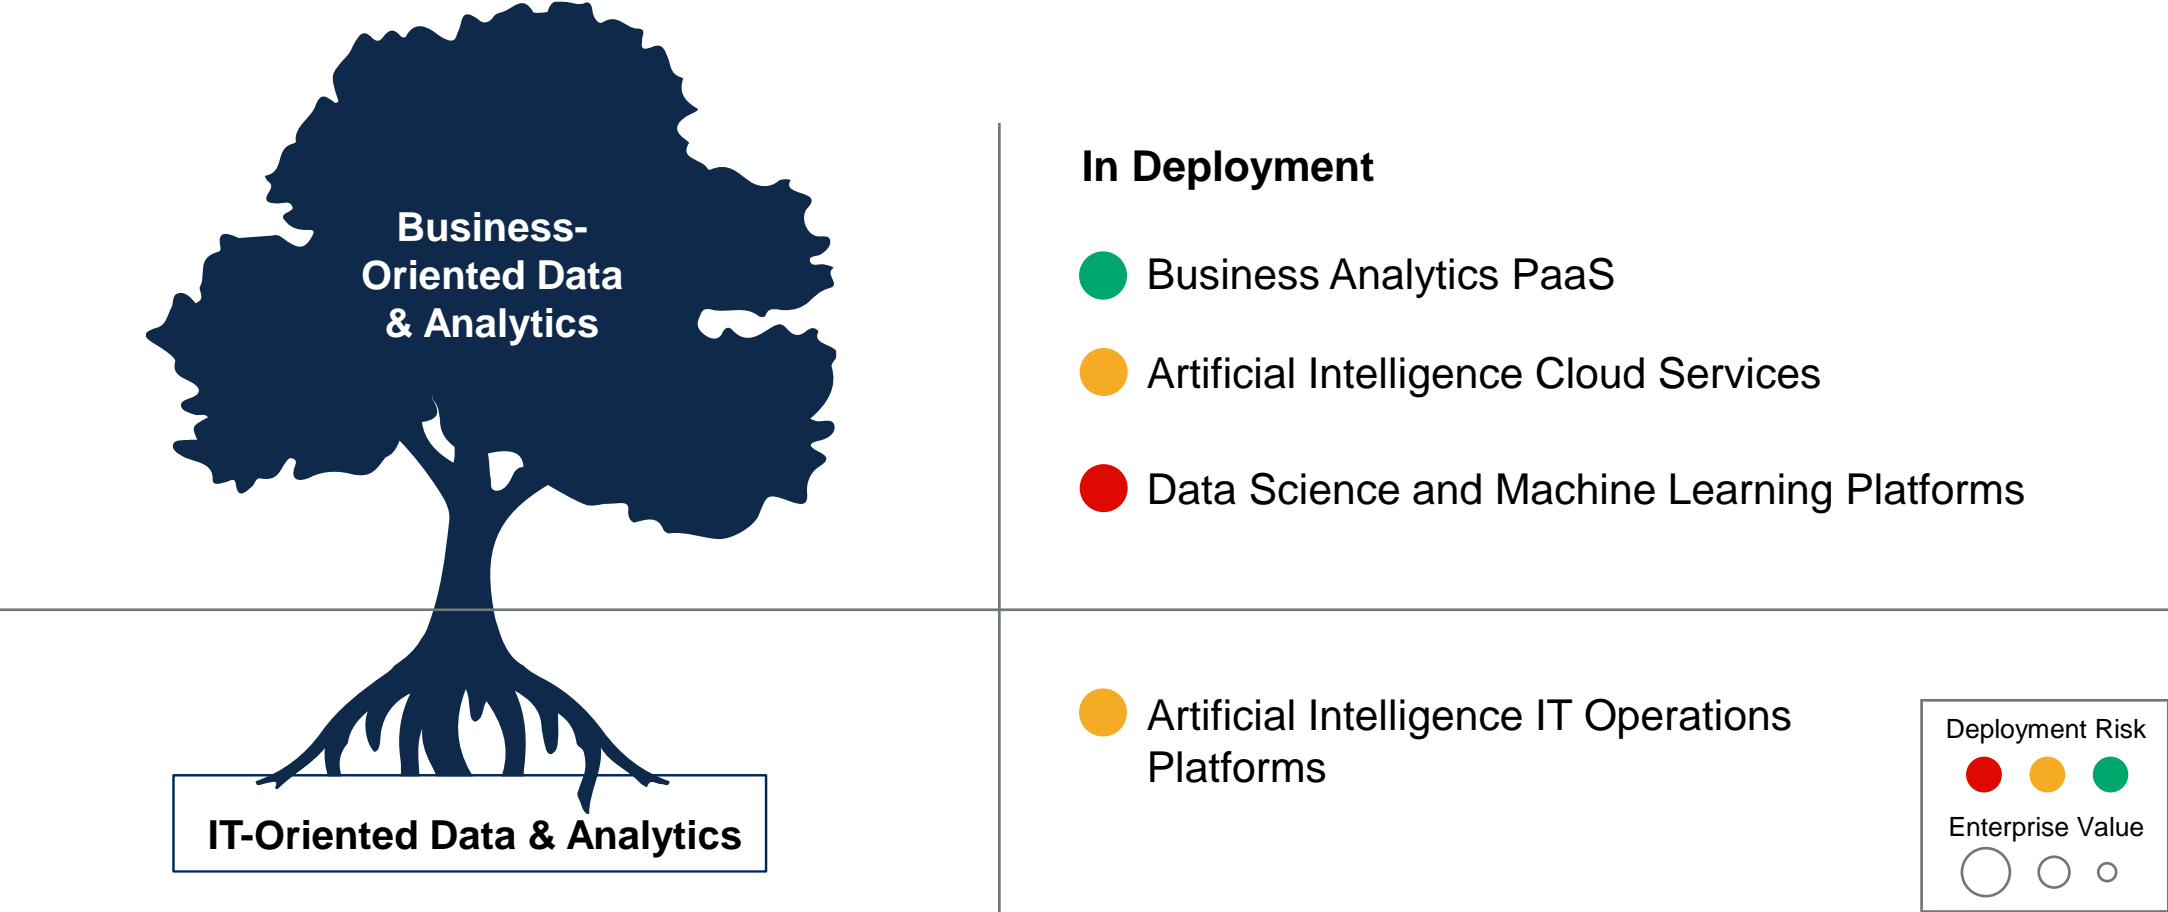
Business-Oriented Data & Analytics

IT-Oriented Data & Analytics

In Deployment

Business Analytics PaaS

Artificial Intelligence Cloud Services

Data Science and Machine Learning Platforms

Artificial Intelligence IT Operations Platforms

Deployment Risk

Enterprise Value